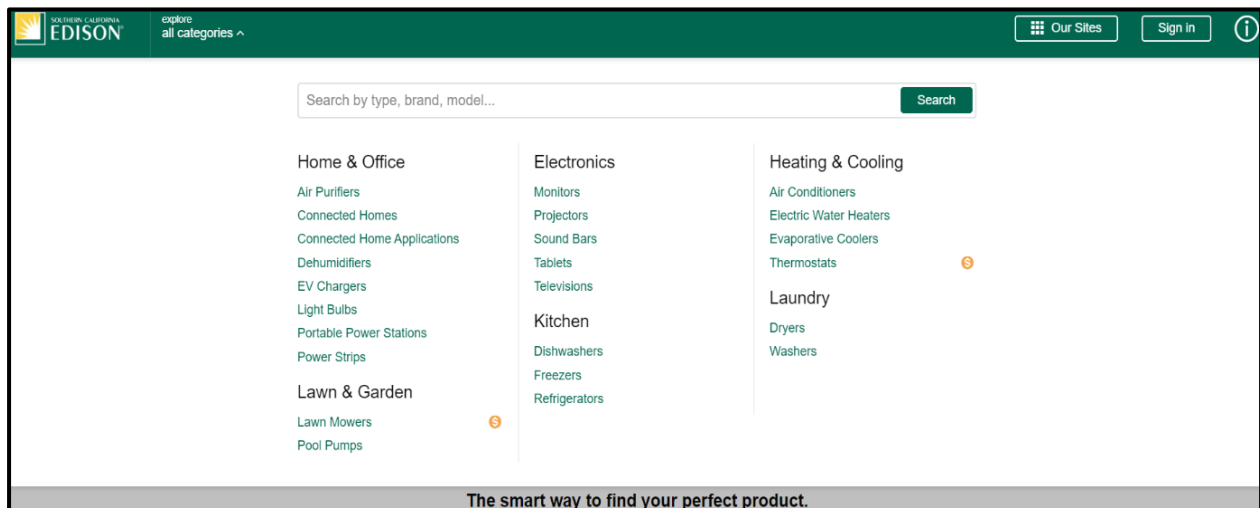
SOUTHERN CALIFORNIA EDISON

explore
all categories ^

Our Sites

Sign in

Search by type, brand, model...

Search

Home & Office
Air Purifiers
Connected Homes
Connected Home Applications
Dehumidifiers
EV Chargers
Light Bulbs
Portable Power Stations
Power Strips

Lawn & Garden
Lawn Mowers
Pool Pumps

Electronics
Monitors
Projectors
Sound Bars
Tablets
Televisions

Kitchen
Dishwashers
Freezers
Refrigerators

Heating & Cooling
Air Conditioners
Electric Water Heaters
Evaporative Coolers
Thermostats

Laundry
Dryers
Washers

The smart way to find your perfect product.